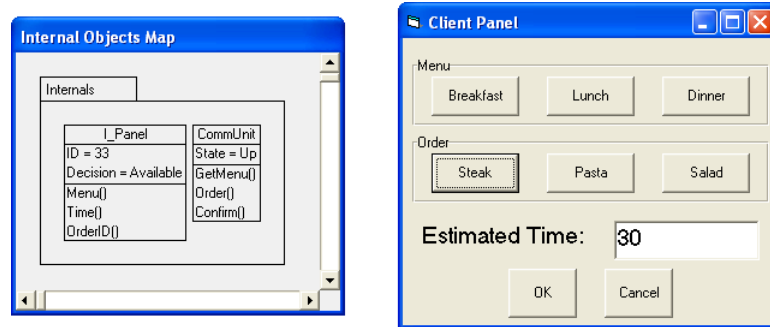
Internal Objects Map

Internals

I_Panel
ID = 33
Decision = Available
Menu()
Time()
OrderID()

CommUnit
State = Up
GetMenu()
Order()
Confirm()

Client Panel

Menu
Breakfast
Lunch
Dinner

Order
Steak
Pasta
Salad

Estimated Time:
30

OK
Cancel